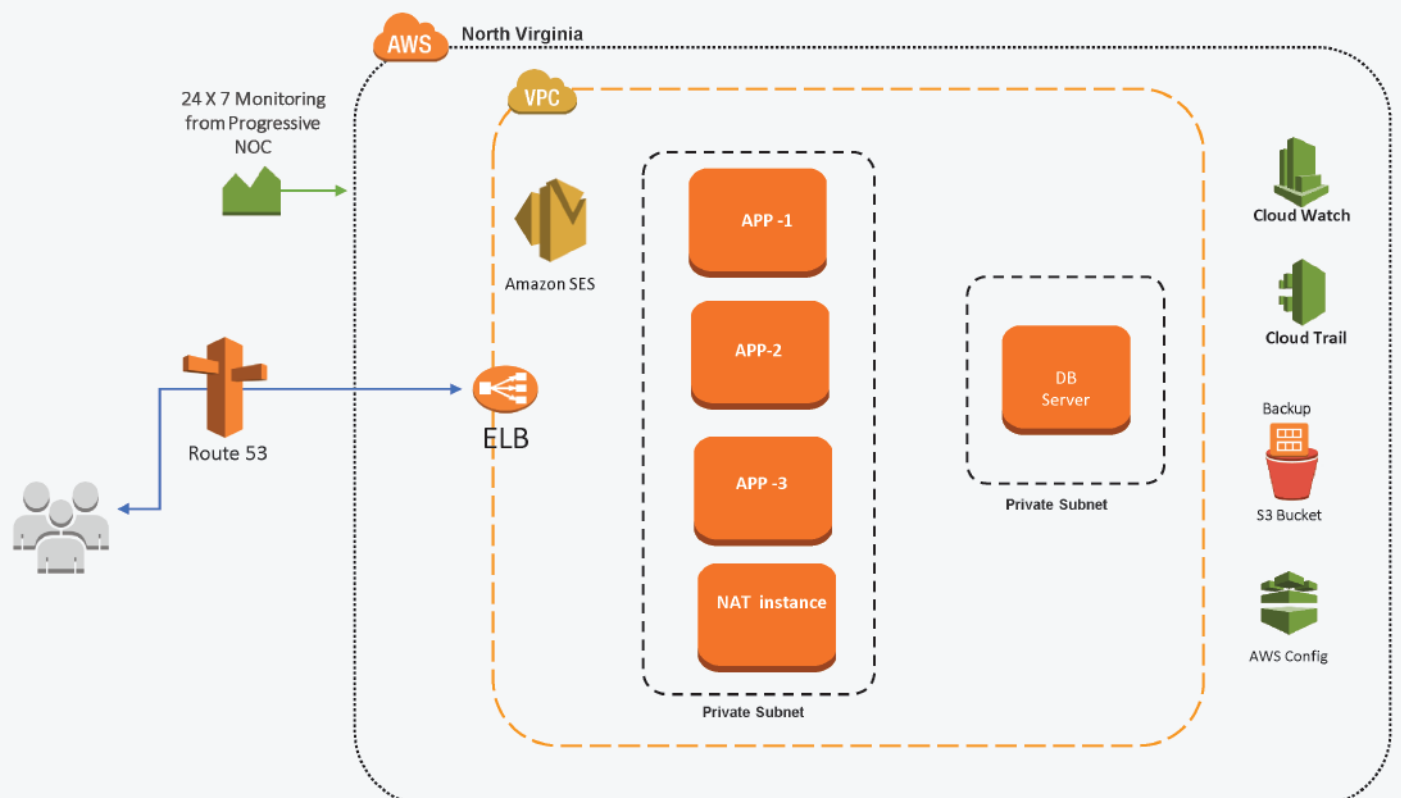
AWS North Virginia

24 X 7 Monitoring from Progressive NOC

VPC

Amazon SES

APP -1

APP-2

APP -3

NAT instance

Private Subnet

DB Server

Private Subnet

Route 53

ELB

Cloud Watch

Cloud Trail

Backup

S3 Bucket

AWS Config